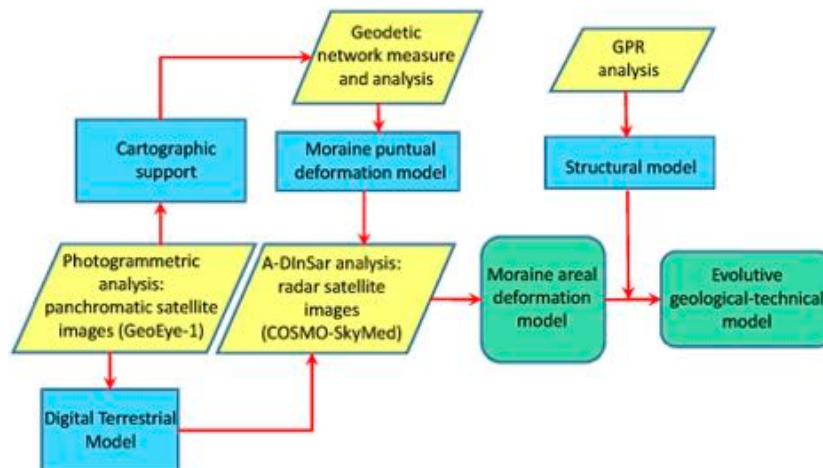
Geodetic network measure and analysis

GPR analysis

Cartographic support

Moraine puntual deformation model

Structural model

Photogrammetric analysis: panchromatic satellite images (GeoEye-1)

A-DInSar analysis: radar satellite images (COSMO-SkyMed)

Moraine areal deformation model

Evolutive geological-technical model

Digital Terrestrial Model